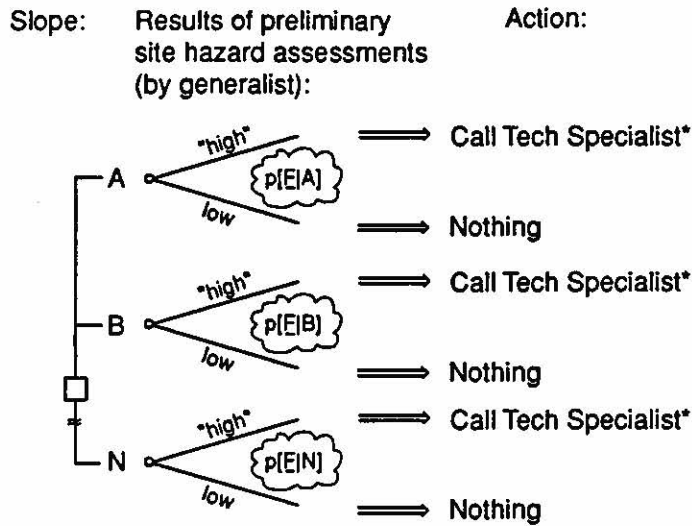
Slope: Results of preliminary site hazard assessments (by generalist): Action:

A "high" $p[E|A]$ low

Call Tech Specialist*

Nothing

B "high" $p[E|B]$ low

Call Tech Specialist*

Nothing

N "high" $p[E|N]$ low

Call Tech Specialist*

Nothing